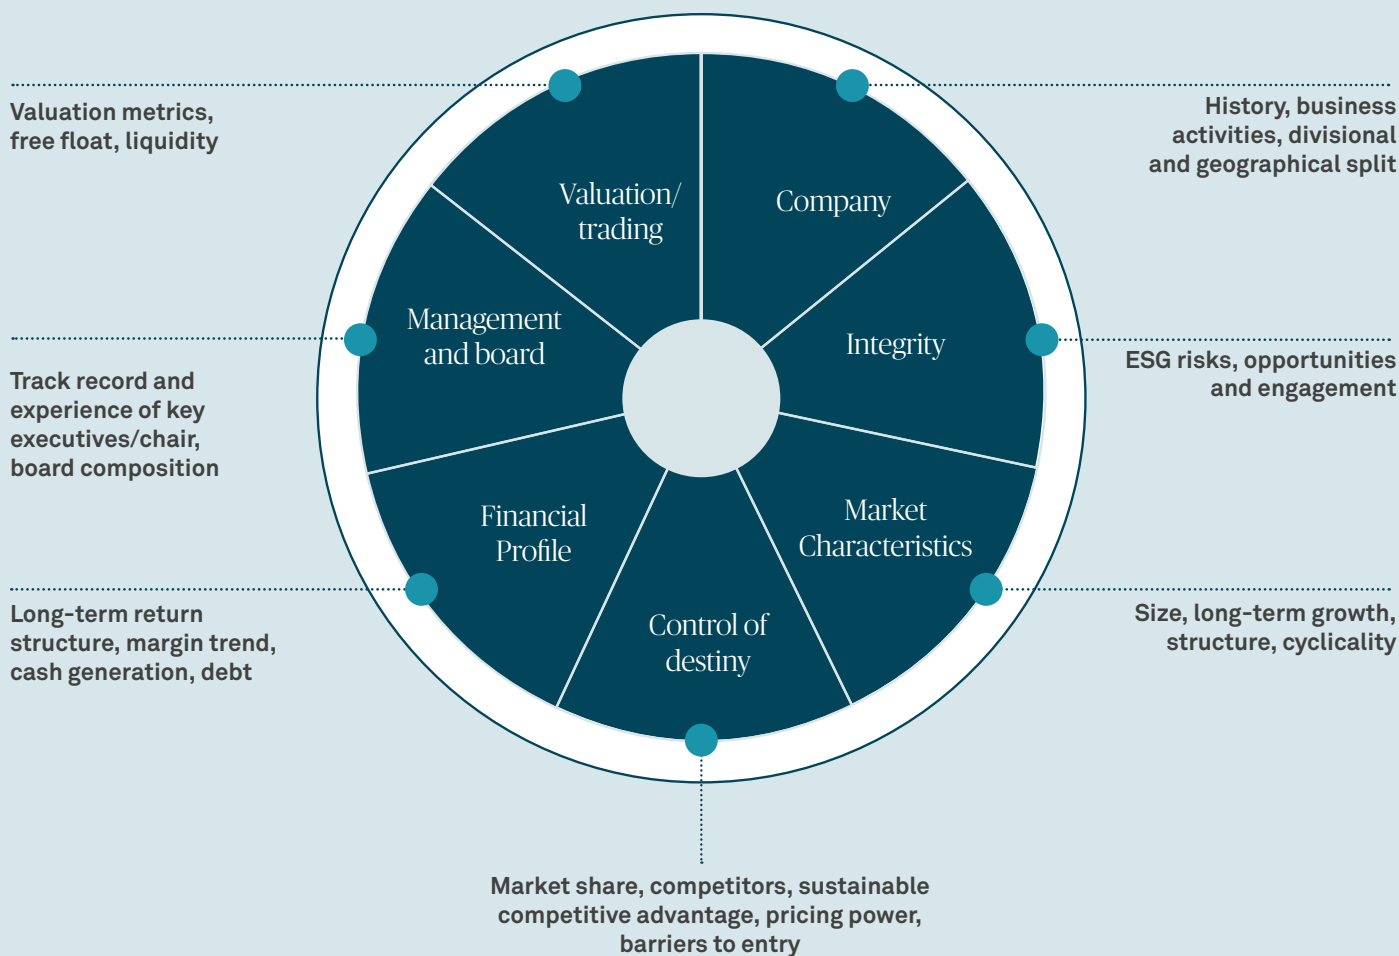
Valuation metrics, free float, liquidity

History, business activities, divisional and geographical split

Valuation/ trading

Company

Management and board

Integrity

Track record and experience of key executives/chair, board composition

ESG risks, opportunities and engagement

Financial Profile

Market Characteristics

Control of destiny

Long-term return structure, margin trend, cash generation, debt

Size, long-term growth, structure, cyclicality

Market share, competitors, sustainable competitive advantage, pricing power, barriers to entry